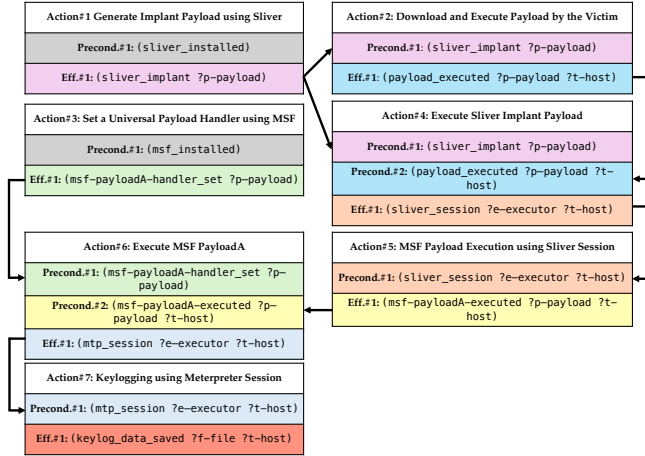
Action#1 Generate Implant Payload using Sliver

Precond.#1: (sliver_installed)

Eff.#1: (sliver_implant ?p-payload)

Action#2: Download and Execute Payload by the Victim

Precond.#1: (sliver_implant ?p-payload)

Eff.#1: (payload_executed ?p-payload ?t-host)

Action#3: Set a Universal Payload Handler using MSF

Precond.#1: (msf_installed)

Eff.#1: (msf-payloadA-handler_set ?p-payload)

Action#4: Execute Sliver Implant Payload

Precond.#1: (sliver_implant ?p-payload)

Precond.#2: (payload_executed ?p-payload ?t-host)

Eff.#1: (sliver_session ?e-executor ?t-host)

Action#6: Execute MSF PayloadA

Precond.#1: (msf-payloadA-handler_set ?p-payload)

Precond.#2: (msf-payloadA-executed ?p-payload ?t-host)

Eff.#1: (mtp_session ?e-executor ?t-host)

Action#5: MSF Payload Execution using Sliver Session

Precond.#1: (sliver_session ?e-executor ?t-host)

Eff.#1: (msf-payloadA-executed ?p-payload ?t-host)

Action#7: Keylogging using Meterpreter Session

Precond.#1: (mtp_session ?e-executor ?t-host)

Eff.#1: (keylog_data_saved ?f-file ?t-host)